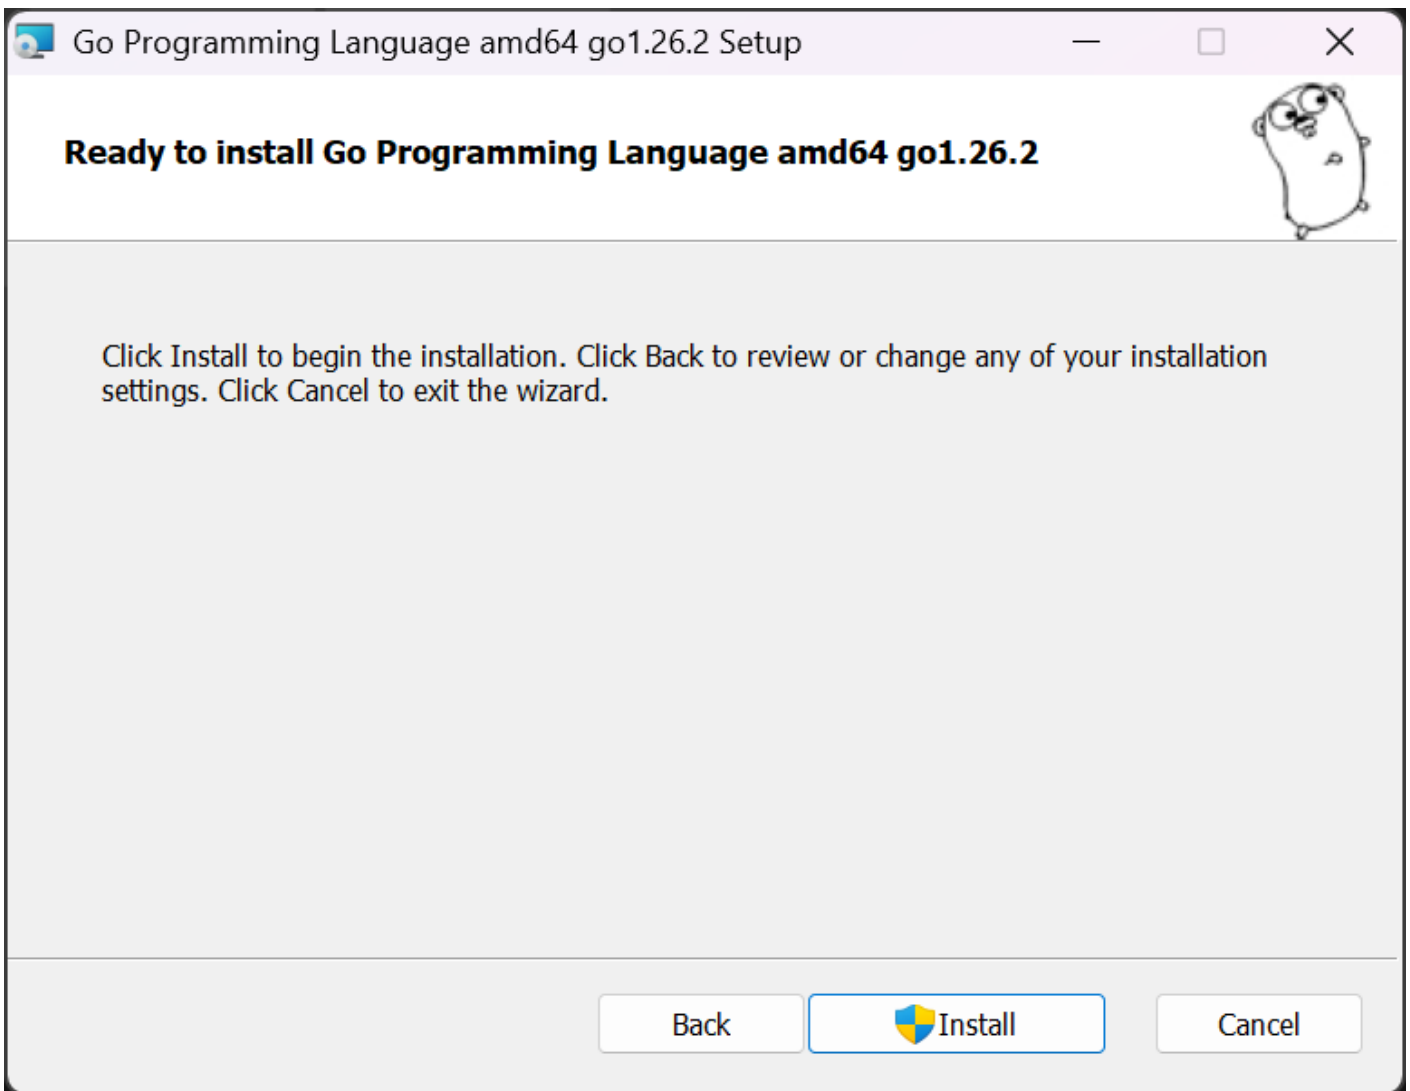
Go Programming Language amd64 go1.26.2 Setup

Ready to install Go Programming Language amd64 go1.26.2

Click Install to begin the installation. Click Back to review or change any of your installation settings. Click Cancel to exit the wizard.

Back
Install
Cancel